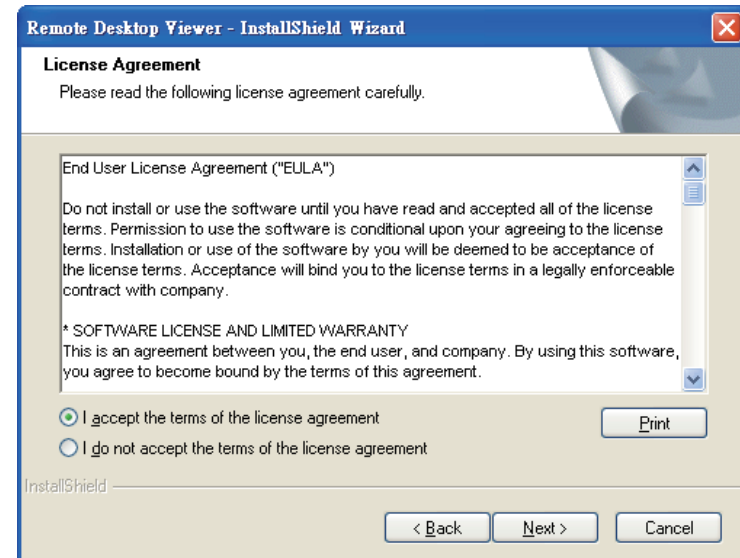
Remote Desktop Viewer - InstallShield Wizard

License Agreement
Please read the following license agreement carefully.

End User License Agreement ("EULA")

Do not install or use the software until you have read and accepted all of the license terms. Permission to use the software is conditional upon your agreeing to the license terms. Installation or use of the software by you will be deemed to be acceptance of the license terms. Acceptance will bind you to the license terms in a legally enforceable contract with company.

* SOFTWARE LICENSE AND LIMITED WARRANTY
This is an agreement between you, the end user, and company. By using this software, you agree to become bound by the terms of this agreement.

I accept the terms of the license agreement

I do not accept the terms of the license agreement

Print

InstallShield

< Back

Next >

Cancel